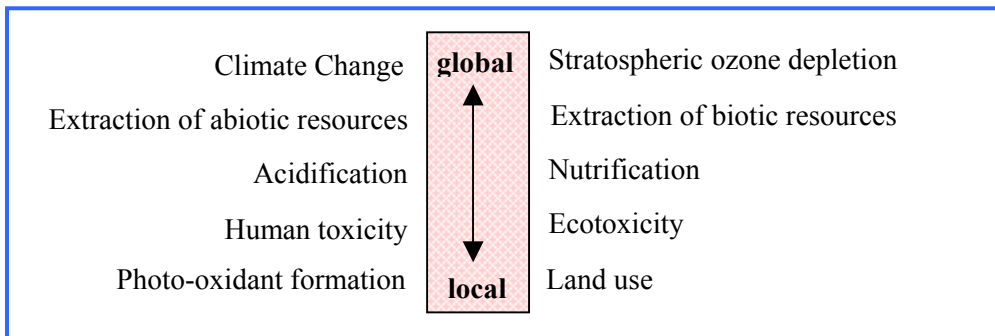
Climate Change
Extraction of abiotic resources
Acidification
Human toxicity
Photo-oxidant formation

global

local

Stratospheric ozone depletion
Extraction of biotic resources
Nutrification
Ecotoxicity
Land use